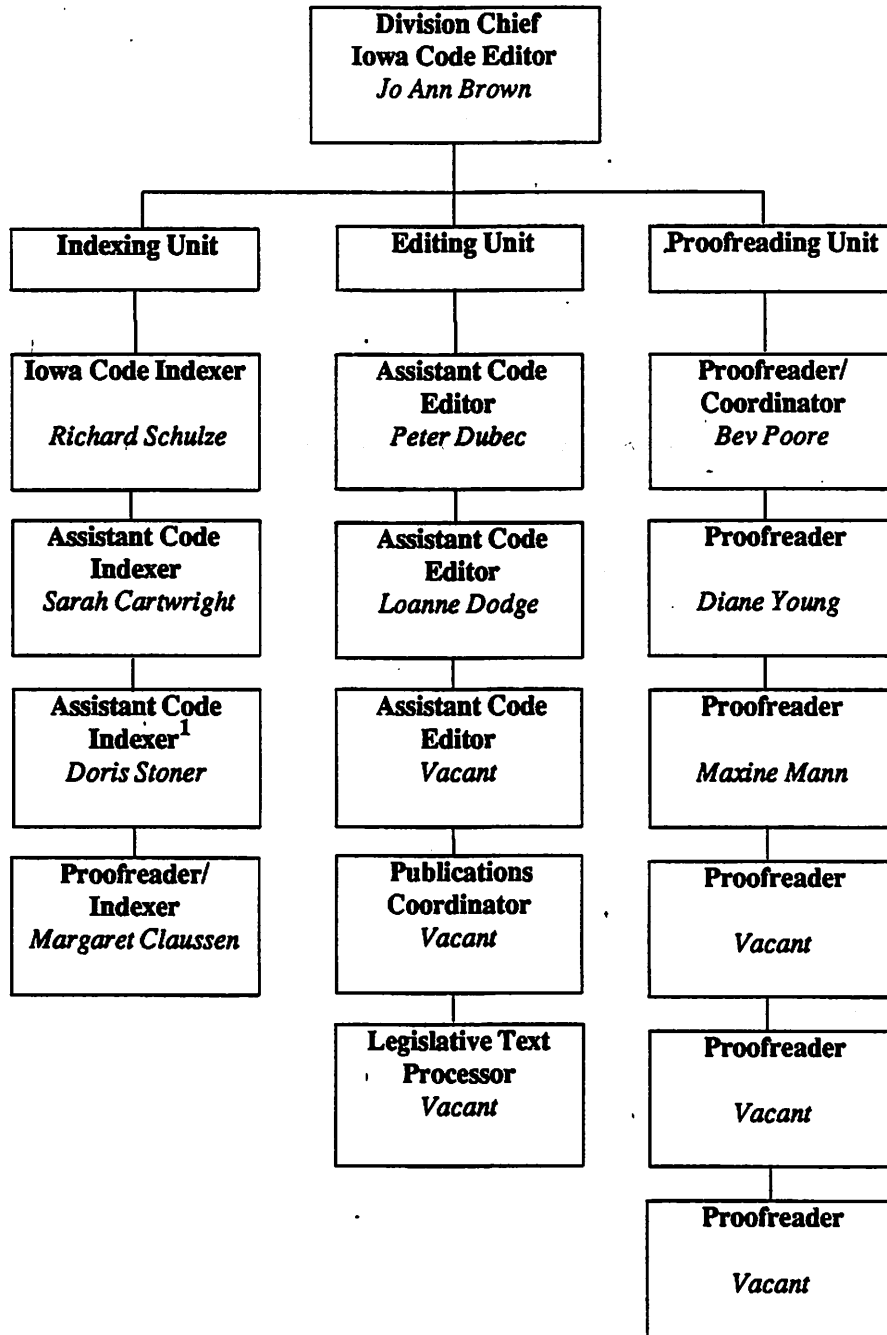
Division Chief
Iowa Code Editor
Jo Ann Brown

Indexing Unit

Iowa Code Indexer
Richard Schulze

Assistant Code Indexer
Sarah Cartwright

Assistant Code Indexer$^1$
Doris Stoner

Proofreader/ Indexer
Margaret Claussen

Editing Unit

Assistant Code Editor
Peter Dubec

Assistant Code Editor
Loanne Dodge

Assistant Code Editor
Vacant

Publications Coordinator
Vacant

Legislative Text Processor
Vacant

Proofreading Unit

Proofreader/ Coordinator
Bev Poore

Proofreader
Diane Young

Proofreader
Maxine Mann

Proofreader
Vacant

Proofreader
Vacant

Proofreader
Vacant